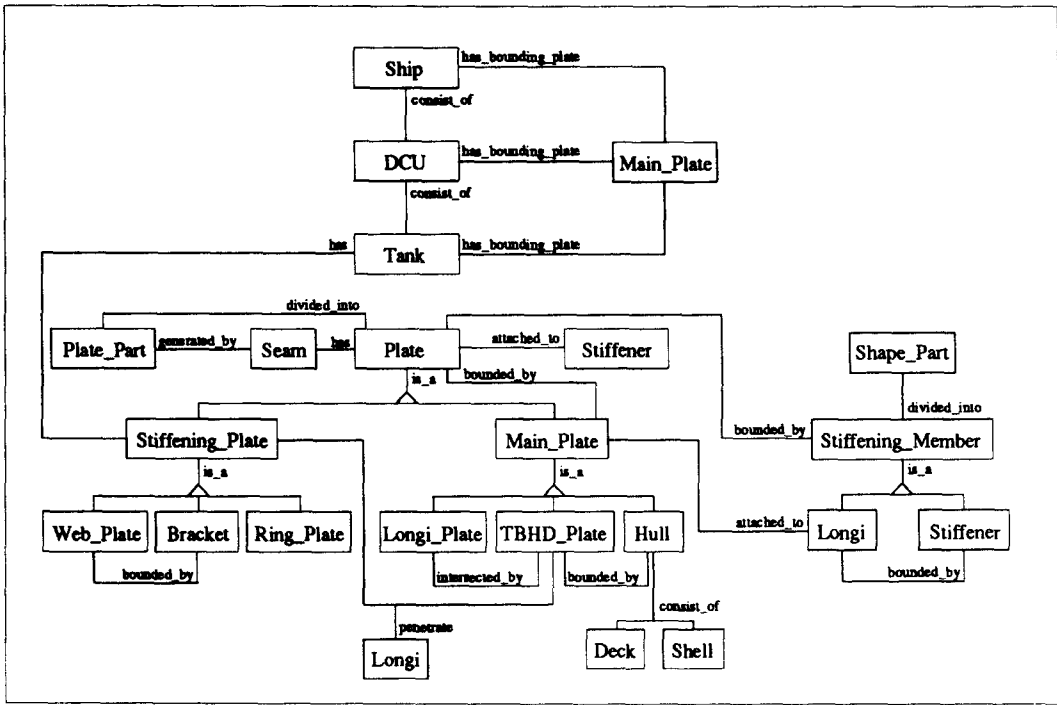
Ship
has_bounding_plate
consist_of
DCU
has_bounding_plate
Main_Plate
consist_of
has
Tank
has_bounding_plate
divided_into
Plate_Part
generated_by
Seam
has
Plate
attached_to
Stiffener
Shape_Part
is_a
bounded_by
divided_into
bounded_by
Stiffening_Plate
Main_Plate
Stiffening_Member
is_a
is_a
is_a
Web_Plate
Bracket
Ring_Plate
Longi_Plate
TBHD_Plate
Hull
attached_to
Longi
Stiffener
bounded_by
intersected_by
bounded_by
bounded_by
consist_of
penetrate
Longi
Deck
Shell